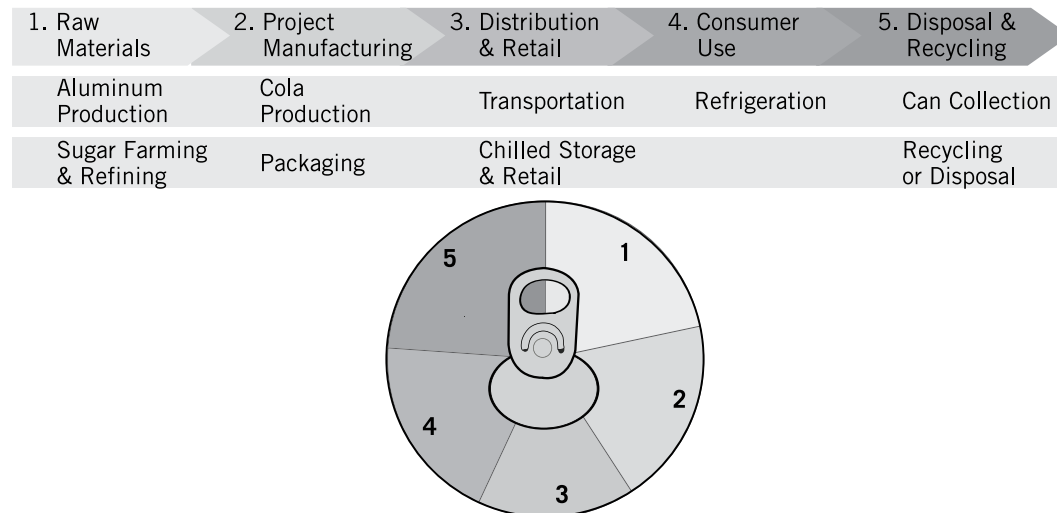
| 1. Raw Materials | 2. Project Manufacturing | 3. Distribution & Retail | 4. Consumer Use | 5. Disposal & Recycling |
|---|---|---|---|---|
| Aluminum Production | Cola Production | Transportation | Refrigeration | Can Collection |
| Sugar Farming & Refining | Packaging | Chilled Storage & Retail | | Recycling or Disposal |

5
1
2
4
3